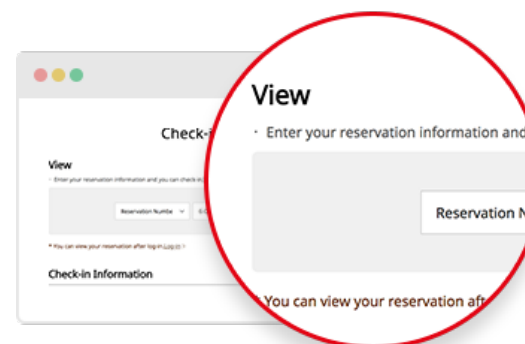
Check-i

View

• Enter your reservation information and you can check in

Reservation Numbe

* You can view your reservation after log in Log in >

Check-in Information

View

• Enter your reservation information and

Reservation N

* You can view your reservation aft